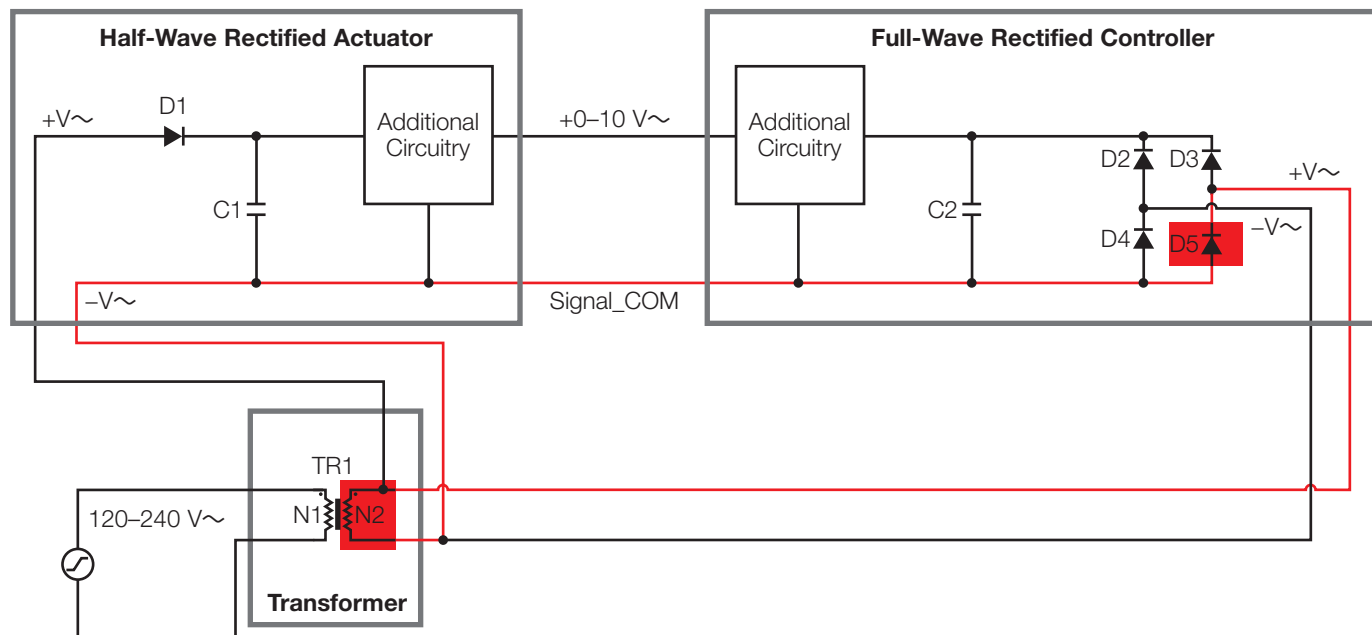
Half-Wave Rectified Actuator

Full-Wave Rectified Controller

+V~

D1

C1

Additional Circuitry

+0–10 V~

Additional Circuitry

C2

D2

D3

+V~

D4

D5

–V~

–V~

Signal_COM

TR1

120–240 V~

N1

N2

Transformer